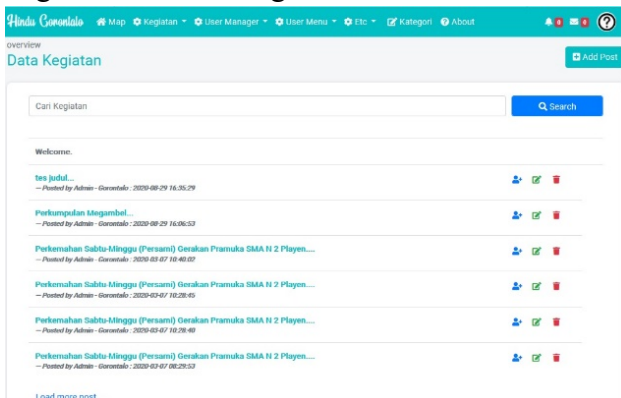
Hindu Gorontalo Map Kegiatan User Manager User Menu Etc Kategori About

0 0

overview
Data Kegiatan

Add Post

Cari Kegiatan

Search

Welcome.

tes judul...
— Posted by Admin - Gorontalo : 2020-08-29 16:35:29

Perkumpulan Megambel...
— Posted by Admin - Gorontalo : 2020-08-29 16:06:53

Perkemahan Sabtu-Minggu (Persami) Gerakan Pramuka SMA N 2 Playen....
— Posted by Admin - Gorontalo : 2020-03-07 10:40:02

Perkemahan Sabtu-Minggu (Persami) Gerakan Pramuka SMA N 2 Playen....
— Posted by Admin - Gorontalo : 2020-03-07 10:28:45

Perkemahan Sabtu-Minggu (Persami) Gerakan Pramuka SMA N 2 Playen....
— Posted by Admin - Gorontalo : 2020-03-07 10:28:40

Perkemahan Sabtu-Minggu (Persami) Gerakan Pramuka SMA N 2 Playen....
— Posted by Admin - Gorontalo : 2020-03-07 08:29:53

Load more post